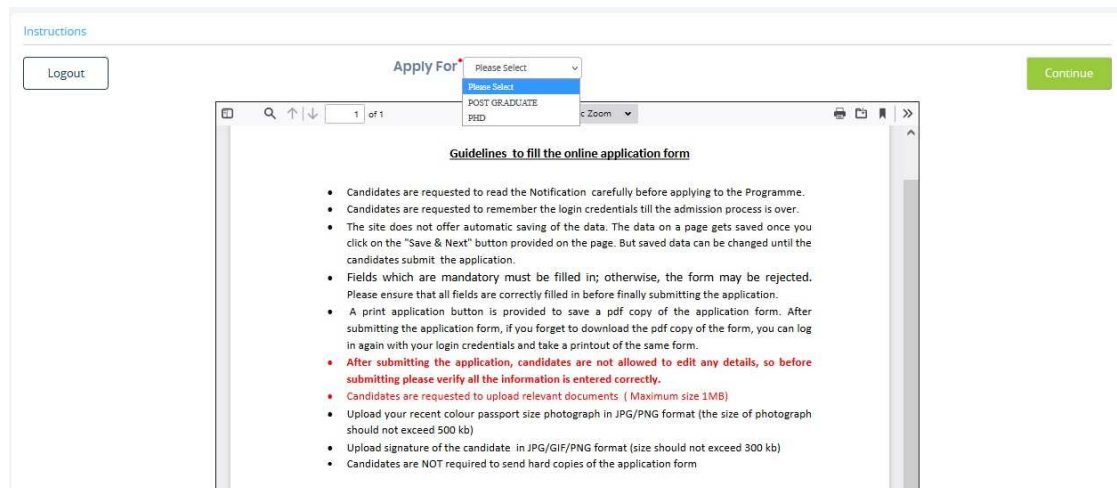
Instructions

Logout

Apply For* Please Select

Please Select
POST GRADUATE
PHD

Continue

1 of 1

c Zoom

Guidelines to fill the online application form

- Candidates are requested to read the Notification carefully before applying to the Programme.
- Candidates are requested to remember the login credentials till the admission process is over.
- The site does not offer automatic saving of the data. The data on a page gets saved once you click on the "Save & Next" button provided on the page. But saved data can be changed until the candidates submit the application.
- Fields which are mandatory must be filled in; otherwise, the form may be rejected. Please ensure that all fields are correctly filled in before finally submitting the application.
- A print application button is provided to save a pdf copy of the application form. After submitting the application form, if you forget to download the pdf copy of the form, you can log in again with your login credentials and take a printout of the same form.
- After submitting the application, candidates are not allowed to edit any details, so before submitting please verify all the information is entered correctly.
- Candidates are requested to upload relevant documents ( Maximum size 1MB)
- Upload your recent colour passport size photograph in JPG/PNG format (the size of photograph should not exceed 500 kb)
- Upload signature of the candidate in JPG/GIF/PNG format (size should not exceed 300 kb)
- Candidates are NOT required to send hard copies of the application form